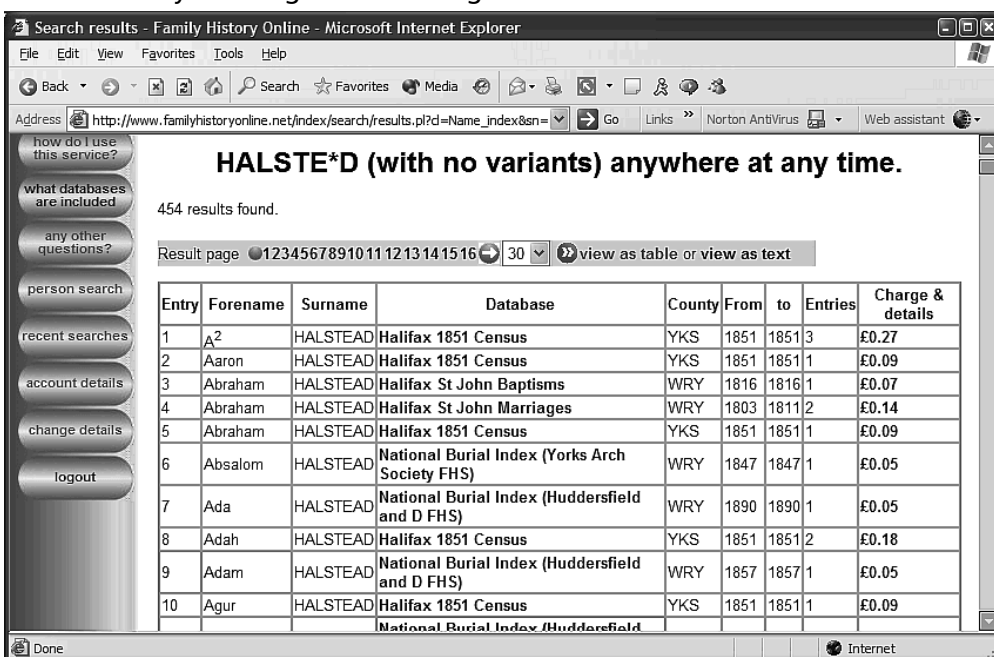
Search results - Family History Online - Microsoft Internet Explorer

File Edit View Favorites Tools Help

Back Search Favorites Media

Address http://www.familyhistoryonline.net/index/search/results.pl?cl=Name_index&sn= Go Links Norton AntiVirus Web assistant

how do I use this service?

what databases are included

any other questions?

person search

recent searches

account details

change details

logout

HALSTE*D (with no variants) anywhere at any time.

454 results found.

Result page 12345678910111213141516 30 view as table or view as text

| Entry | Forename | Surname | Database | County | From | to | Entries | Charge & details |
|---|---|---|---|---|---|---|---|---|
| 1 | $A^2$ | HALSTEAD | Halifax 1851 Census | YKS | 1851 | 1851 | 3 | £0.27 |
| 2 | Aaron | HALSTEAD | Halifax 1851 Census | YKS | 1851 | 1851 | 1 | £0.09 |
| 3 | Abraham | HALSTEAD | Halifax St John Baptisms | WRY | 1816 | 1816 | 1 | £0.07 |
| 4 | Abraham | HALSTEAD | Halifax St John Marriages | WRY | 1803 | 1811 | 2 | £0.14 |
| 5 | Abraham | HALSTEAD | Halifax 1851 Census | YKS | 1851 | 1851 | 1 | £0.09 |
| 6 | Absalom | HALSTEAD | National Burial Index (Yorks Arch Society FHS) | WRY | 1847 | 1847 | 1 | £0.05 |
| 7 | Ada | HALSTEAD | National Burial Index (Huddersfield and D FHS) | WRY | 1890 | 1890 | 1 | £0.05 |
| 8 | Adah | HALSTEAD | Halifax 1851 Census | YKS | 1851 | 1851 | 2 | £0.18 |
| 9 | Adam | HALSTEAD | National Burial Index (Huddersfield and D FHS) | WRY | 1857 | 1857 | 1 | £0.05 |
| 10 | Agur | HALSTEAD | Halifax 1851 Census | YKS | 1851 | 1851 | 1 | £0.09 |
| | | | National Burial Index (Huddersfield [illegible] | | | | | |

Done Internet